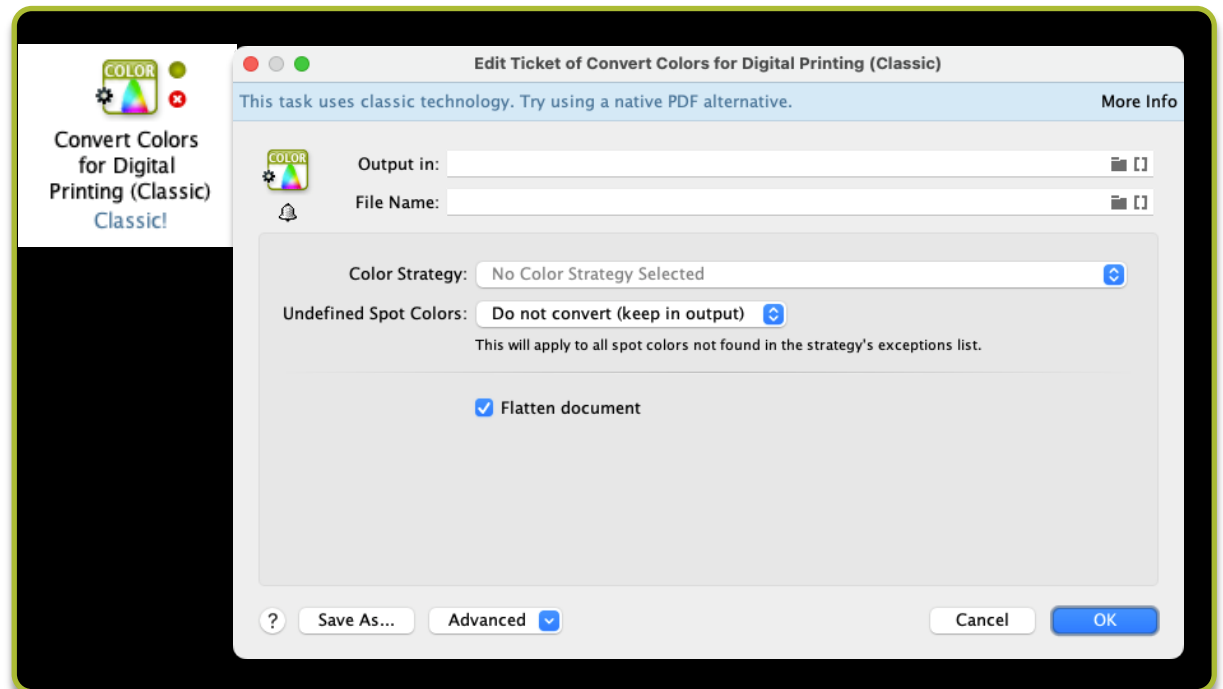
COLOR

Convert Colors for Digital Printing (Classic)
Classic!

Edit Ticket of Convert Colors for Digital Printing (Classic)

This task uses classic technology. Try using a native PDF alternative.
More Info

COLOR

Output in:

File Name:

Color Strategy: No Color Strategy Selected

Undefined Spot Colors: Do not convert (keep in output)

This will apply to all spot colors not found in the strategy's exceptions list.

Flatten document

?
Save As...
Advanced
Cancel
OK